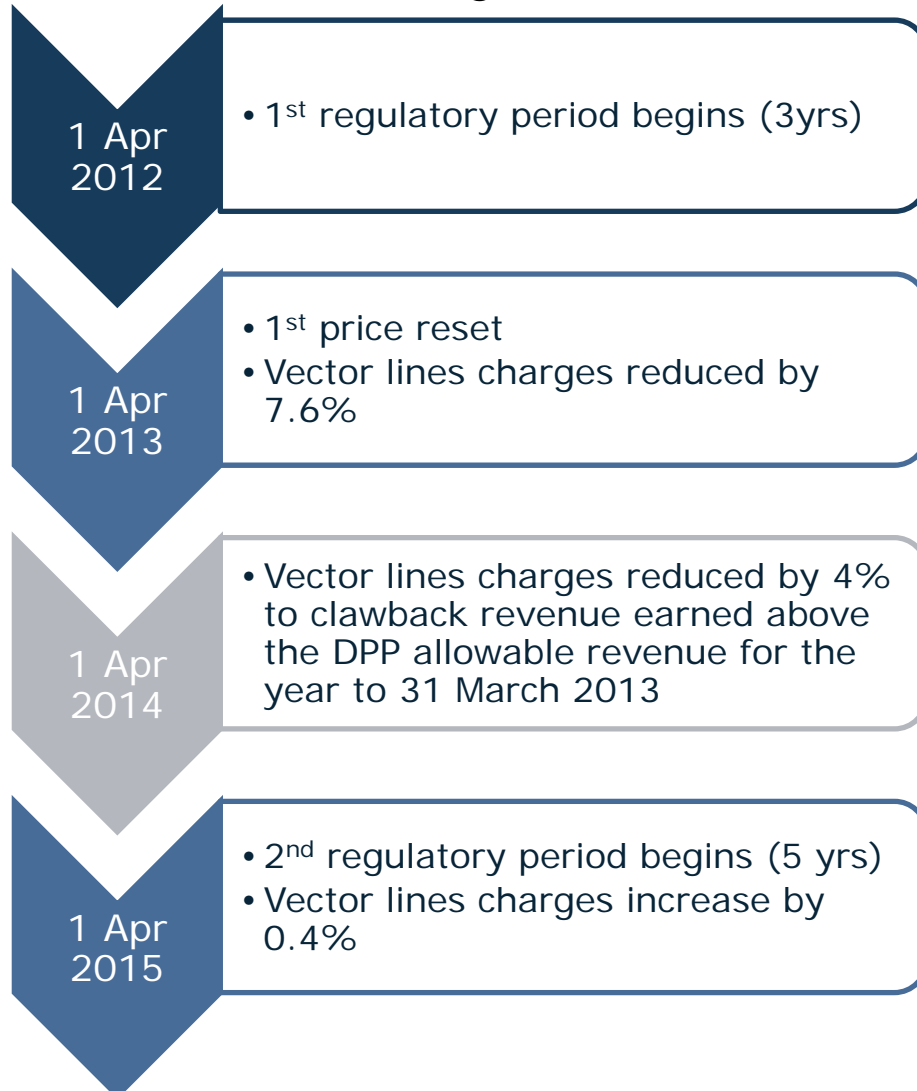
1 Apr 2012

• 1st regulatory period begins (3yrs)

1 Apr 2013

• 1st price reset
• Vector lines charges reduced by 7.6%

1 Apr 2014

• Vector lines charges reduced by 4% to clawback revenue earned above the DPP allowable revenue for the year to 31 March 2013

1 Apr 2015

• 2nd regulatory period begins (5 yrs)
• Vector lines charges increase by 0.4%